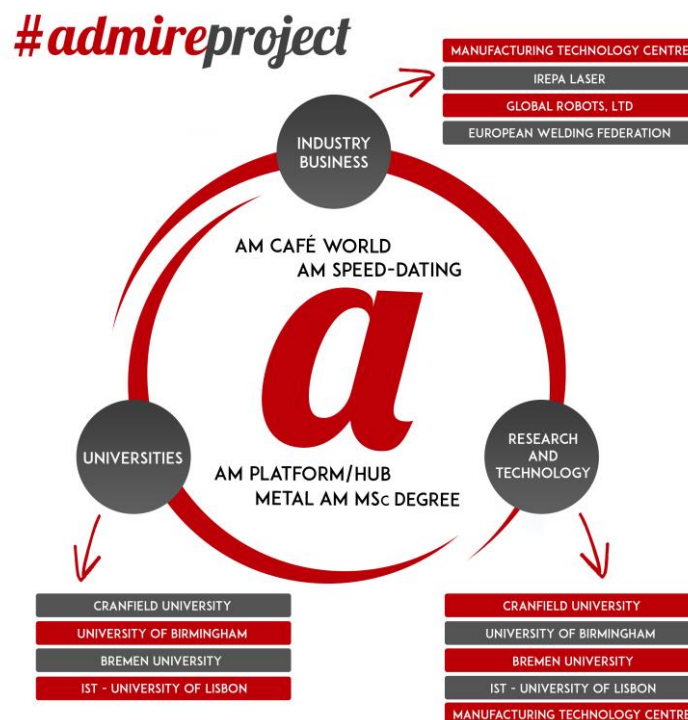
#admireproject

MANUFACTURING TECHNOLOGY CENTRE
IREPA LASER
GLOBAL ROBOTS, LTD
EUROPEAN WELDING FEDERATION

INDUSTRY BUSINESS

AM CAFÉ WORLD
AM SPEED-DATING

a

UNIVERSITIES

RESEARCH AND TECHNOLOGY

AM PLATFORM/HUB
METAL AM MSc DEGREE

CRANFIELD UNIVERSITY
UNIVERSITY OF BIRMINGHAM
BREMEN UNIVERSITY
IST - UNIVERSITY OF LISBON

CRANFIELD UNIVERSITY
UNIVERSITY OF BIRMINGHAM
BREMEN UNIVERSITY
IST - UNIVERSITY OF LISBON
MANUFACTURING TECHNOLOGY CENTRE